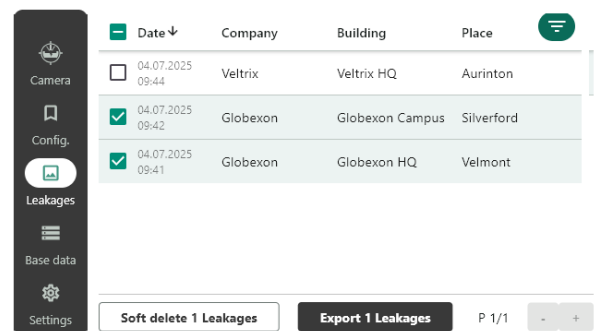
Camera
Config.
Leakages
Base data
Settings

| Date ↓ | Company | Building | Place |
|---|---|---|---|
| 04.07.2025 09:44 | Veltrix | Veltrix HQ | Aurinton |
| 04.07.2025 09:42 | Globexon | Globexon Campus | Silverford |
| 04.07.2025 09:41 | Globexon | Globexon HQ | Velmont |

Soft delete 1 Leakages
Export 1 Leakages
P 1/1
-
+